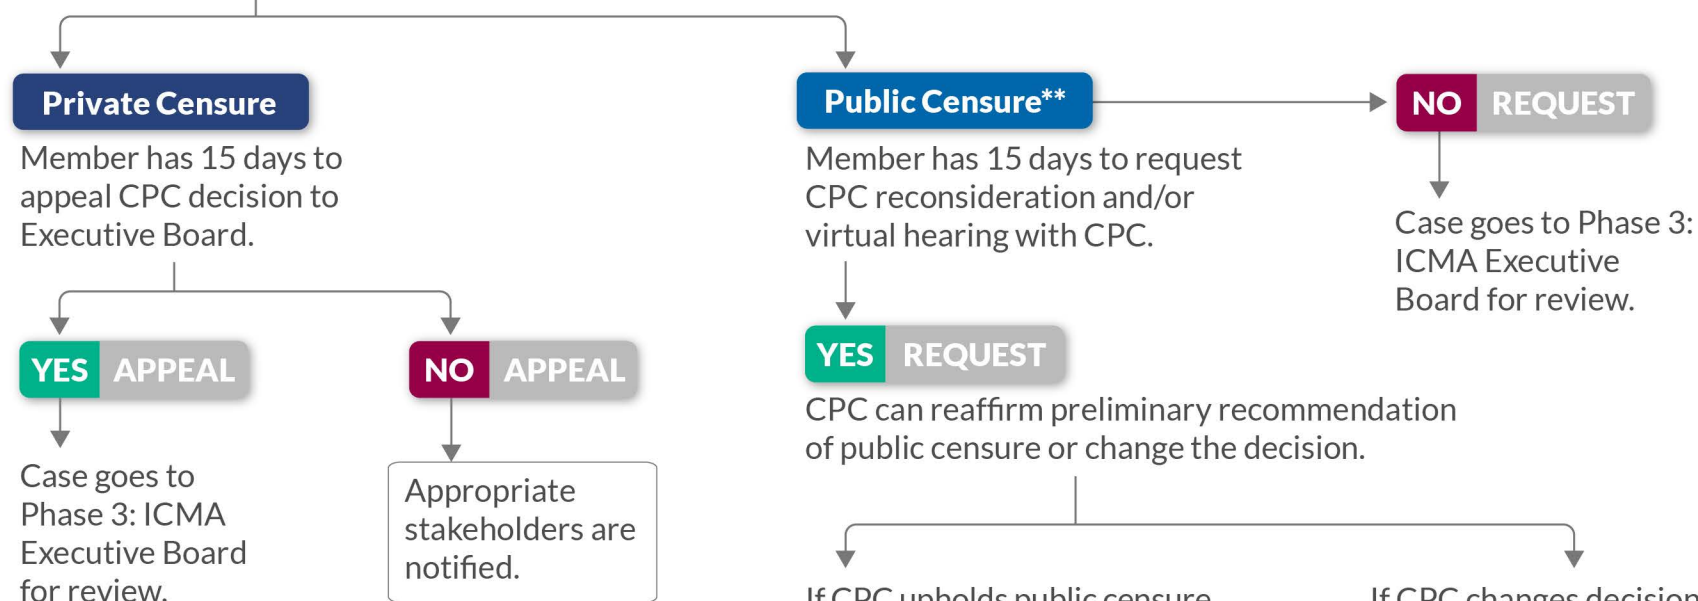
Private Censure

Member has 15 days to appeal CPC decision to Executive Board.

YES APPEAL

Case goes to Phase 3: ICMA Executive Board for review.

NO APPEAL

Appropriate stakeholders are notified.

Public Censure**

Member has 15 days to request CPC reconsideration and/or virtual hearing with CPC.

NO REQUEST

Case goes to Phase 3: ICMA Executive Board for review.

YES REQUEST

CPC can reaffirm preliminary recommendation of public censure or change the decision.

If CPC upholds public censure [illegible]

If CPC changes decision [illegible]